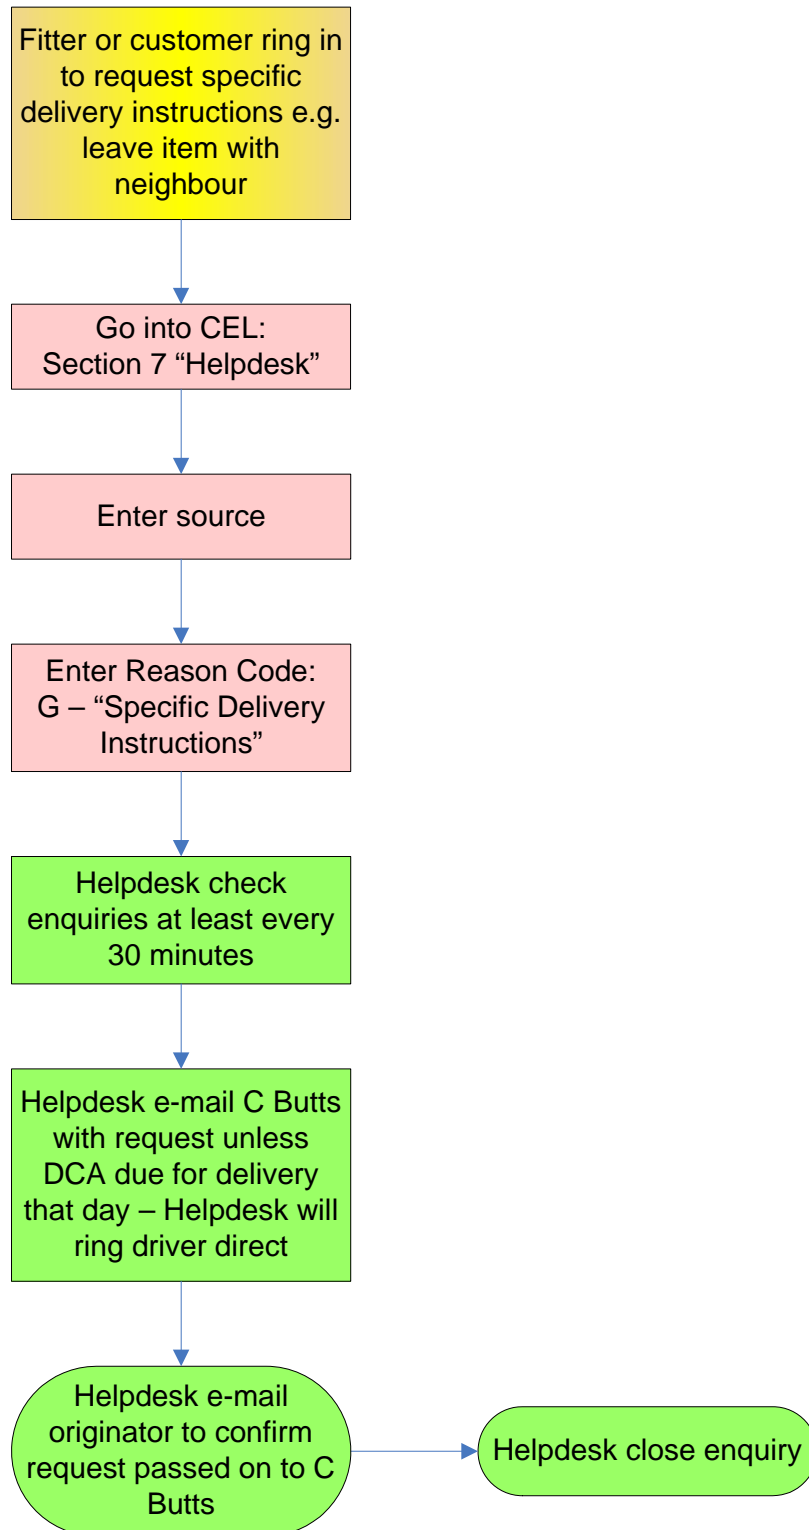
Fitter or customer ring in to request specific delivery instructions e.g. leave item with neighbour

Go into CEL:
Section 7 “Helpdesk”

Enter source

Enter Reason Code:
G – “Specific Delivery Instructions”

Helpdesk check enquiries at least every 30 minutes

Helpdesk e-mail C Butts with request unless DCA due for delivery that day – Helpdesk will ring driver direct

Helpdesk e-mail originator to confirm request passed on to C Butts

Helpdesk close enquiry